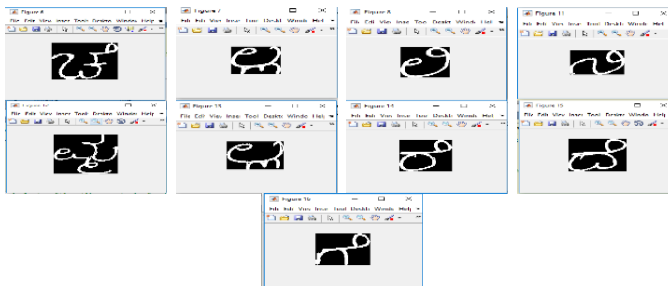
Figure 6
File Edit View Insert Tools Desktop Window Help

Figure 7
File Edit View Inser Tool Deskt Winde Hel

Figure 8
File Edit View Inser Tool Deskt Winde Hel

Figure 11
File Edit View Inser Tool Deskt Winde Hel

Figure 12
File Edit View Inser Tools Deskto Window Help

Figure 13
File Edit View Inser Tool Deskt Winde Hel

Figure 14
File Edit View Inser Tool Deskt Winde Hel

Figure 15
File Edit View Inser Tools Desktop Window Help

Figure 16
File Edit View Inser Tool Deskt Winde Hel